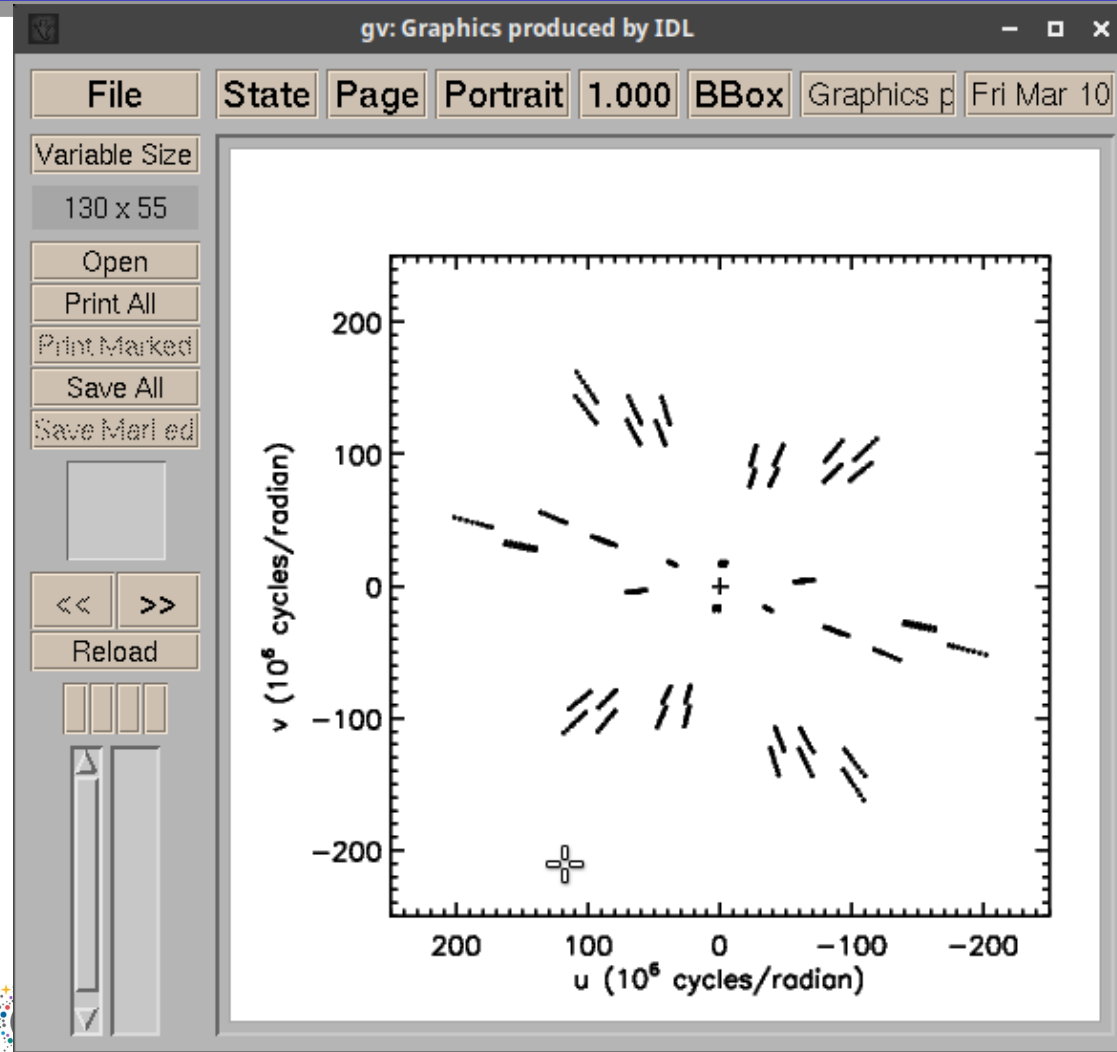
gv: Graphics produced by IDL

File

State Page Portrait 1.000 BBox Graphics p Fri Mar 10

Variable Size

130 x 55

Open

Print All

Print Marked

Save All

Save Marl ed

<< >>

Reload

200

100

0

−100

−200

v ($10^6$ cycles/radian)

200 100 0 −100 −200

u ($10^6$ cycles/radian)